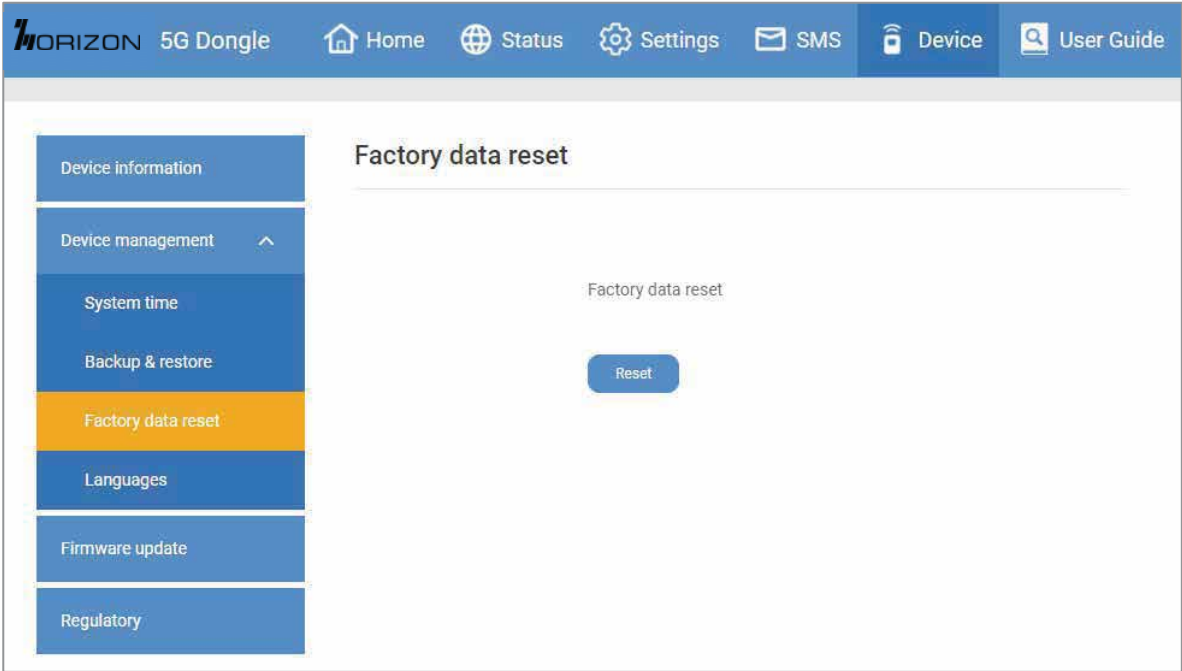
HORIZON 5G Dongle Home Status Settings SMS Device User Guide

Device information

Device management

System time

Backup & restore

Factory data reset

Languages

Firmware update

Regulatory

Factory data reset

Factory data reset

Reset